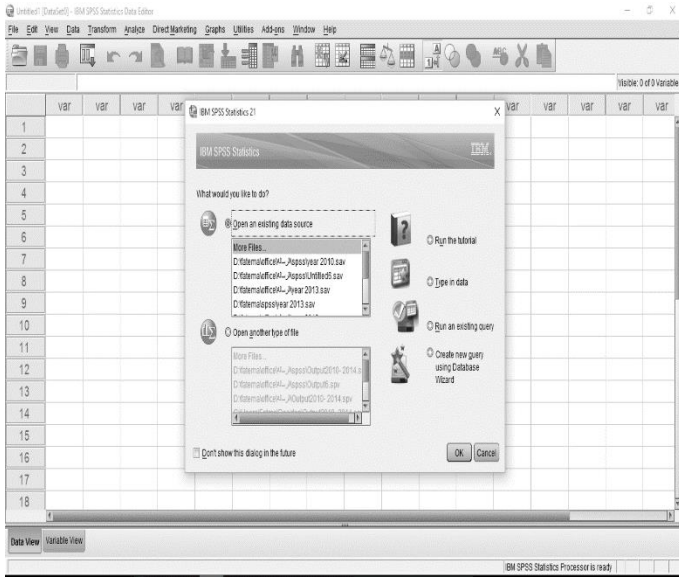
Untitled1 [DataSet0] - IBM SPSS Statistics Data Editor

File Edit View Data Transform Analyze Direct Marketing Graphs Utilities Add-ons Window Help

Visible: 0 of 0 Variable

| | var | var | var | var | var | var | var | var | var |
|---|---|---|---|---|---|---|---|---|---|
| 1 | | | | | | | | | |
| 2 | | | | | | | | | |
| 3 | | | | | | | | | |
| 4 | | | | | | | | | |
| 5 | | | | | | | | | |
| 6 | | | | | | | | | |
| 7 | | | | | | | | | |
| 8 | | | | | | | | | |
| 9 | | | | | | | | | |
| 10 | | | | | | | | | |
| 11 | | | | | | | | | |
| 12 | | | | | | | | | |
| 13 | | | | | | | | | |
| 14 | | | | | | | | | |
| 15 | | | | | | | | | |
| 16 | | | | | | | | | |
| 17 | | | | | | | | | |
| 18 | | | | | | | | | |

IBM SPSS Statistics 21

IBM SPSS Statistics

IBM.

What would you like to do?

Open an existing data source

More Files...
D:\fatemaoffice\Al-...\spss\year 2010.sav
D:\fatemaoffice\Al-...\spss\Untitled5.sav
D:\fatemaoffice\Al-...\year 2013.sav
D:\fatemaspss\year 2013.sav
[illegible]

Open another type of file

More Files...
D:\fatemaoffice\Al-...\spss\Output2010- 2014.s
D:\fatemaoffice\Al-...\spss\Output6.spv
D:\fatemaoffice\Al-...\Output2010- 2014.spv
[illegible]

Run the tutorial

Type in data

Run an existing query

Create new query using Database Wizard

Don't show this dialog in the future

OK Cancel

Data View Variable View

IBM SPSS Statistics Processor is ready